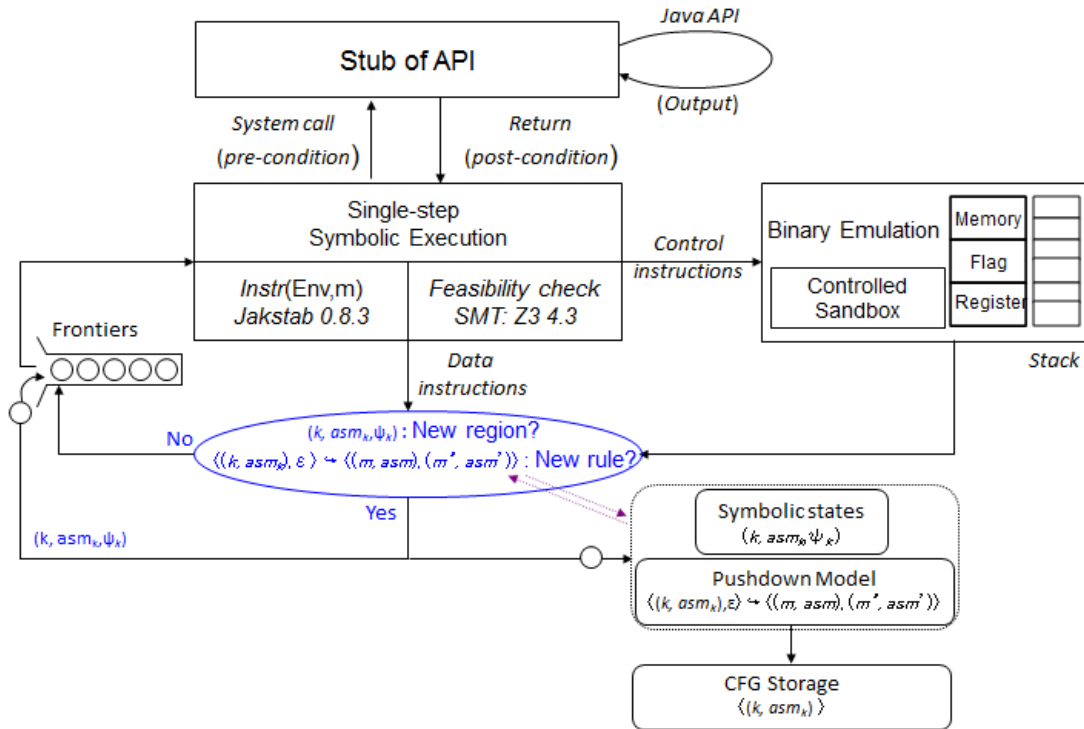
Java API

Stub of API

(Output)

System call
(pre-condition)

Return
(post-condition)

Single-step
Symbolic Execution

Instr(Env,m)
Jakstab 0.8.3

Feasibility check
SMT: Z3 4.3

Control
instructions

Binary Emulation

Controlled
Sandbox

Memory

Flag

Register

Stack

Frontiers

Data
instructions

No

$(k, asm_k, \psi_k)$ : New region?
$\langle(k, asm_k), \varepsilon\rangle \hookrightarrow \langle(m, asm), (m'', asm')\rangle$ : New rule?

Yes

$(k, asm_k, \psi_k)$

Symbolic states
$(k, asm_k, \psi_k)$

Pushdown Model
$\langle(k, asm_k), \varepsilon\rangle \hookrightarrow \langle(m, asm), (m'', asm')\rangle$

CFG Storage
$\langle(k, asm_k)\rangle$